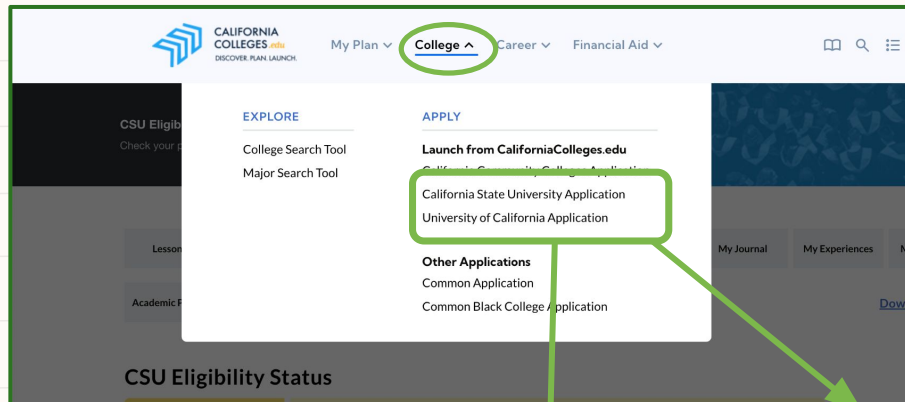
CALIFORNIA COLLEGES.edu
DISCOVER. PLAN. LAUNCH.

My Plan College Career Financial Aid

CSU Eligi
Check your p

EXPLORE
College Search Tool
Major Search Tool

APPLY
Launch from CaliforniaColleges.edu
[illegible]
California State University Application
University of California Application

Other Applications
Common Application
Common Black College Application

Lesso
Academic F
My Journal
My Experiences
Dow

CSU Eligibility Status